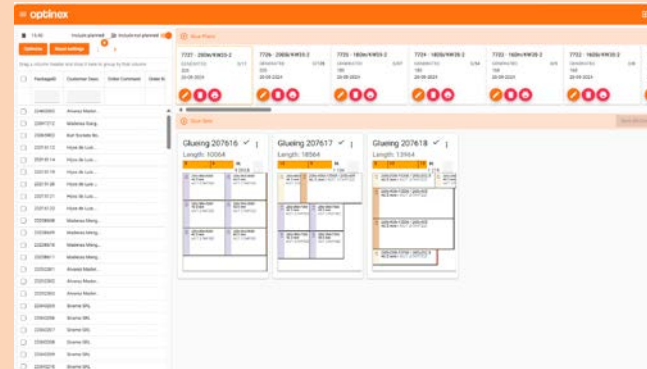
≡ optinex

Optimize

Reset settings

PackageID

Customer Desc

Order Comment

Glueing 207616
Length: 10064

Glueing 207617
Length: 18564

Glueing 207618
Length: 13964

7722 - 200lb/KW33-2

7726 - 200lb/KW33-2

7723 - 180lb/KW33-2

7724 - 180lb/KW33-2

7725 - 160lb/KW33-2

7722 - 160lb/KW33-2

20-09-2024

20-09-2024

20-09-2024

20-09-2024

20-09-2024

20-09-2024